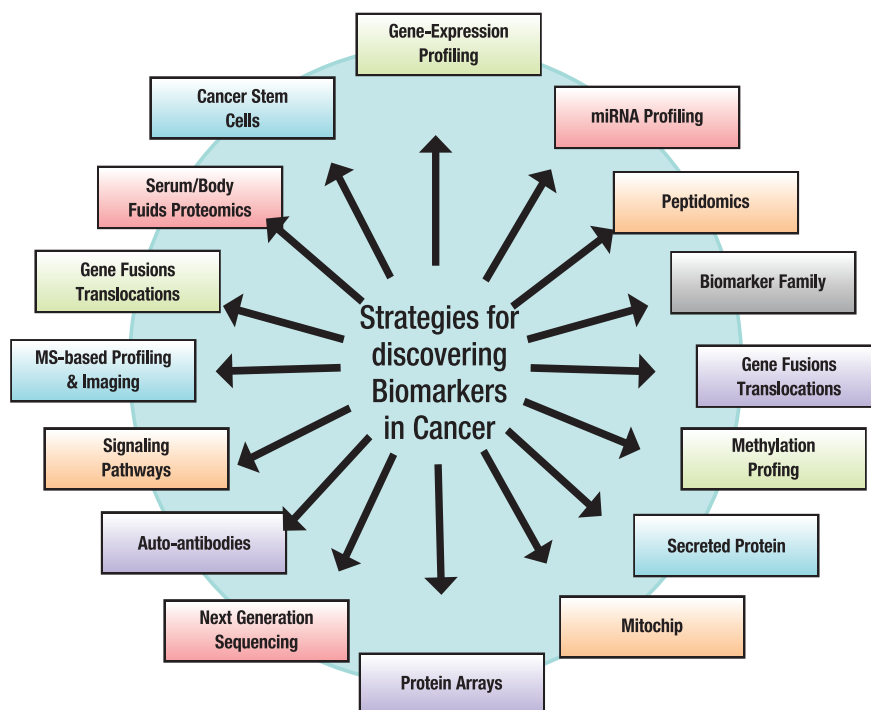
Strategies for discovering Biomarkers in Cancer

Gene-Expression Profiling

miRNA Profiling

Peptidomics

Biomarker Family

Gene Fusions Translocations

Methylation Profing

Secreted Protein

Mitochip

Protein Arrays

Next Generation Sequencing

Auto-antibodies

Signaling Pathways

MS-based Profiling & Imaging

Gene Fusions Translocations

Serum/Body Fuids Proteomics

Cancer Stem Cells